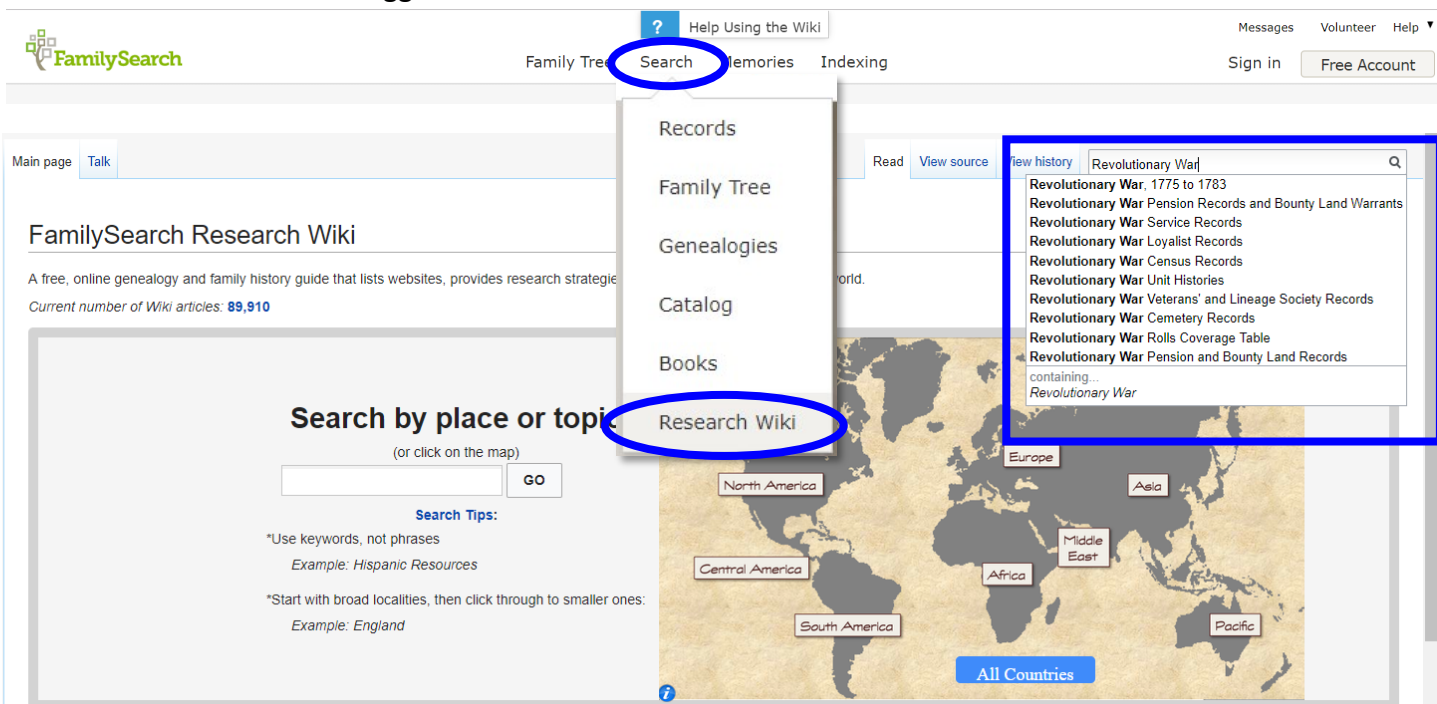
? Help Using the Wiki

Messages Volunteer Help

FamilySearch

Family Tree Search Memories Indexing

Sign in Free Account

Records

Family Tree

Genealogies

Catalog

Books

Research Wiki

Main page Talk

Read View source View history

Revolutionary War

Revolutionary War, 1775 to 1783
Revolutionary War Pension Records and Bounty Land Warrants
Revolutionary War Service Records
Revolutionary War Loyalist Records
Revolutionary War Census Records
Revolutionary War Unit Histories
Revolutionary War Veterans' and Lineage Society Records
Revolutionary War Cemetery Records
Revolutionary War Rolls Coverage Table
Revolutionary War Pension and Bounty Land Records
containing...
Revolutionary War

FamilySearch Research Wiki

A free, online genealogy and family history guide that lists websites, provides research strategie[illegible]orld.

Current number of Wiki articles: 89,910

Search by place or topi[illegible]

(or click on the map)

GO

Search Tips:

*Use keywords, not phrases

Example: Hispanic Resources

*Start with broad localities, then click through to smaller ones:

Example: England

Europe

North America

Asia

Middle East

Central America

Africa

South America

Pacific

All Countries